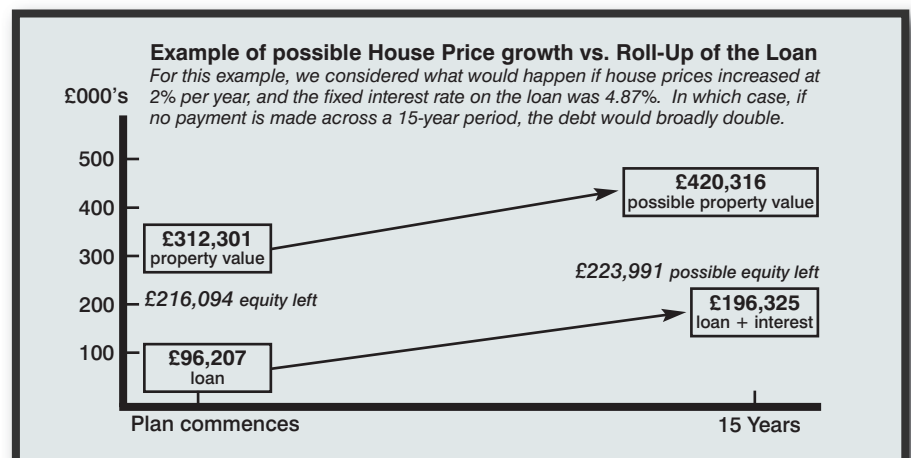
Example of possible House Price growth vs. Roll-Up of the Loan

For this example, we considered what would happen if house prices increased at 2% per year, and the fixed interest rate on the loan was 4.87%. In which case, if no payment is made across a 15-year period, the debt would broadly double.

£000's

500

400

300

200

100

£420,316
possible property value

£312,301
property value

£223,991 possible equity left

£216,094 equity left

£196,325
loan + interest

£96,207
loan

Plan commences

15 Years